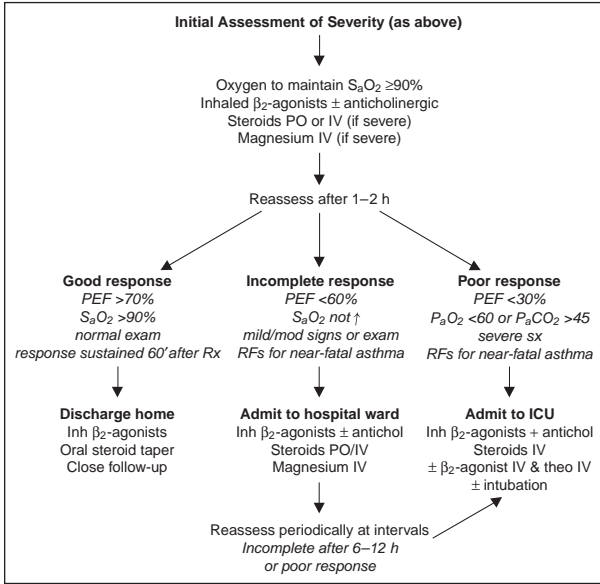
**Initial Assessment of Severity (as above)**

Oxygen to maintain $S_aO_2 \geq 90\%$
Inhaled $\beta_2$-agonists ± anticholinergic
Steroids PO or IV (if severe)
Magnesium IV (if severe)

Reassess after 1–2 h

**Good response**
*PEF >70%*
*$S_aO_2$ >90%*
*normal exam*
*response sustained 60′after Rx*

**Incomplete response**
*PEF <60%*
*$S_aO_2$ not ↑*
*mild/mod signs or exam*
*RFs for near-fatal asthma*

**Poor response**
*PEF <30%*
*$P_aO_2$ <60 or $P_aCO_2$ >45*
*severe sx*
*RFs for near-fatal asthma*

**Discharge home**
Inh $\beta_2$-agonists
Oral steroid taper
Close follow-up

**Admit to hospital ward**
Inh $\beta_2$-agonists ± antichol
Steroids PO/IV
Magnesium IV

**Admit to ICU**
Inh $\beta_2$-agonists + antichol
Steroids IV
± $\beta_2$-agonist IV & theo IV
± intubation

Reassess periodically at intervals
*Incomplete after 6–12 h*
*or poor response*